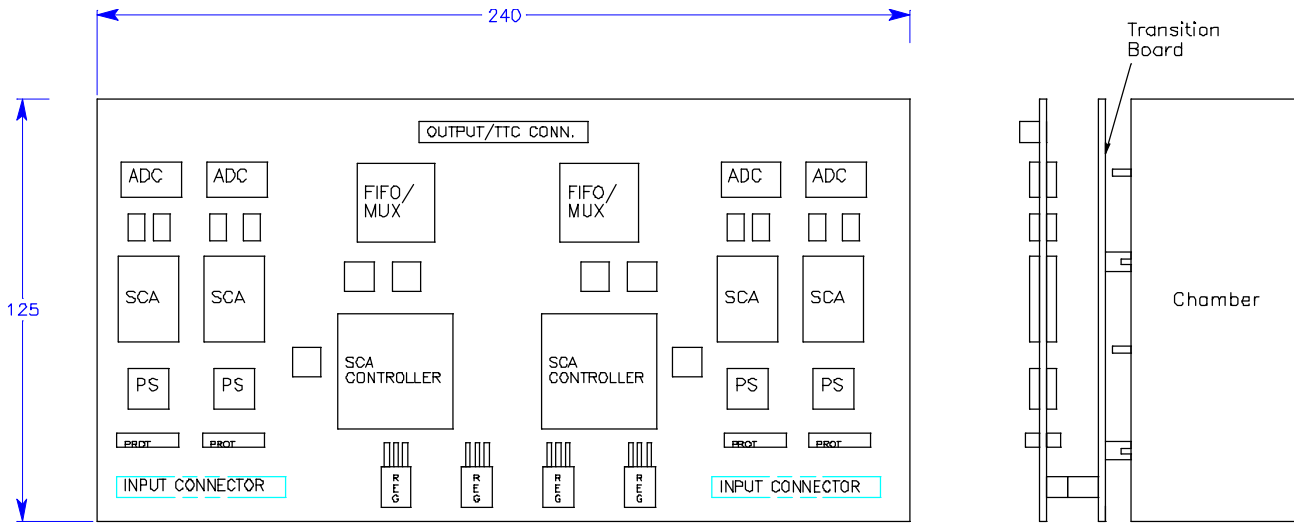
240

125

OUTPUT/TTC CONN.

ADC ADC

FIFO/ MUX

FIFO/ MUX

ADC ADC

SCA SCA

SCA SCA

SCA CONTROLLER

SCA CONTROLLER

PS PS

PS PS

PROT PROT

PROT PROT

INPUT CONNECTOR

REG REG REG REG

INPUT CONNECTOR

Transition Board

Chamber